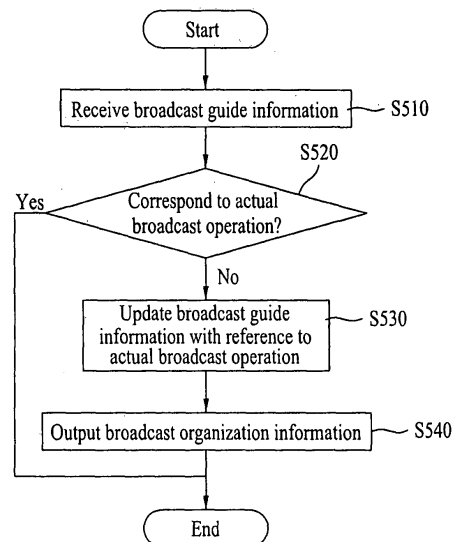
Start

Receive broadcast guide information

S510

S520

Yes

Correspond to actual broadcast operation?

No

Update broadcast guide information with reference to actual broadcast operation

S530

Output broadcast organization information

S540

End